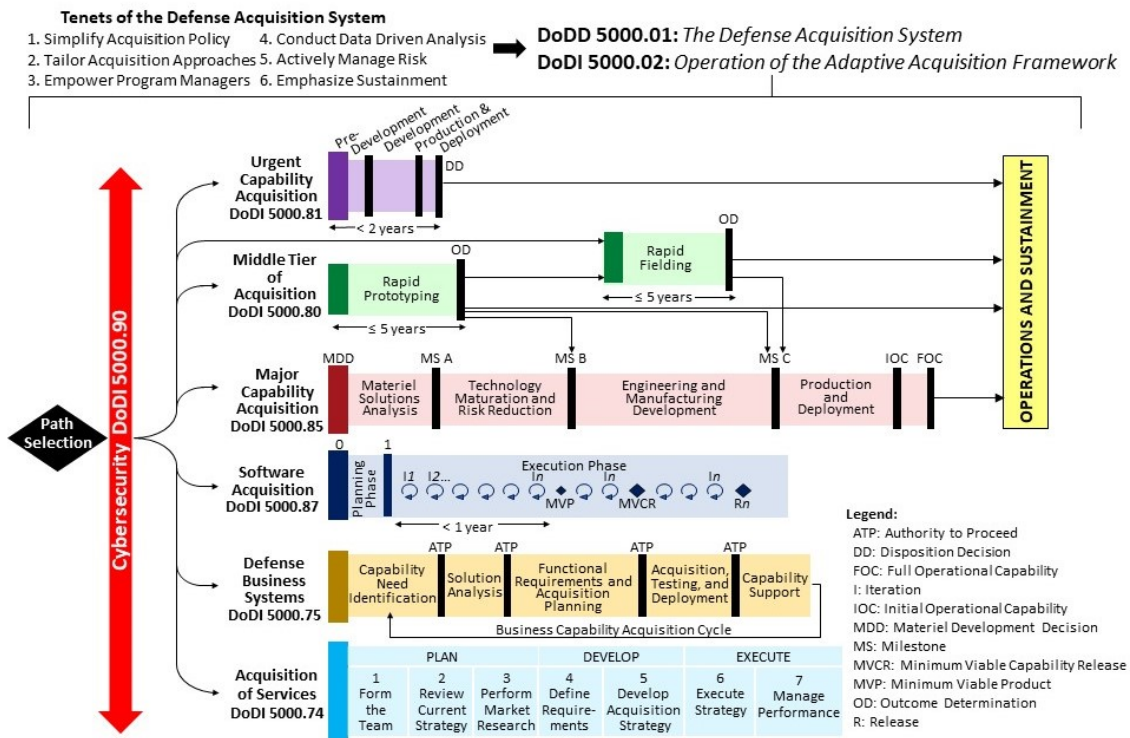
Tenets of the Defense Acquisition System
1. Simplify Acquisition Policy
2. Tailor Acquisition Approaches
3. Empower Program Managers
4. Conduct Data Driven Analysis
5. Actively Manage Risk
6. Emphasize Sustainment

DoDD 5000.01: The Defense Acquisition System
DoDI 5000.02: Operation of the Adaptive Acquisition Framework

Cybersecurity DoDI 5000.90

Path Selection

Urgent Capability Acquisition DoDI 5000.81
Pre-Development Development Production & Deployment
DD
< 2 years

Middle Tier of Acquisition DoDI 5000.80
Rapid Prototyping
OD
≤ 5 years
Rapid Fielding
OD
≤ 5 years

Major Capability Acquisition DoDI 5000.85
MDD MS A MS B MS C IOC FOC
Materiel Solutions Analysis
Technology Maturation and Risk Reduction
Engineering and Manufacturing Development
Production and Deployment

Software Acquisition DoDI 5000.87
0 1
Planning Phase
Execution Phase
I1 I2... In MVP In MVCR In Rn
< 1 year

Defense Business Systems DoDI 5000.75
ATP ATP ATP ATP
Capability Need Identification
Solution Analysis
Functional Requirements and Acquisition Planning
Acquisition, Testing, and Deployment
Capability Support
Business Capability Acquisition Cycle

Acquisition of Services DoDI 5000.74
| PLAN | | | DEVELOP | | EXECUTE | |
|---|---|---|---|---|---|---|
| 1 Form the Team | 2 Review Current Strategy | 3 Perform Market Research | 4 Define Requirements | 5 Develop Acquisition Strategy | 6 Execute Strategy | 7 Manage Performance |

OPERATIONS AND SUSTAINMENT

Legend:
ATP: Authority to Proceed
DD: Disposition Decision
FOC: Full Operational Capability
I: Iteration
IOC: Initial Operational Capability
MDD: Materiel Development Decision
MS: Milestone
MVCR: Minimum Viable Capability Release
MVP: Minimum Viable Product
OD: Outcome Determination
R: Release